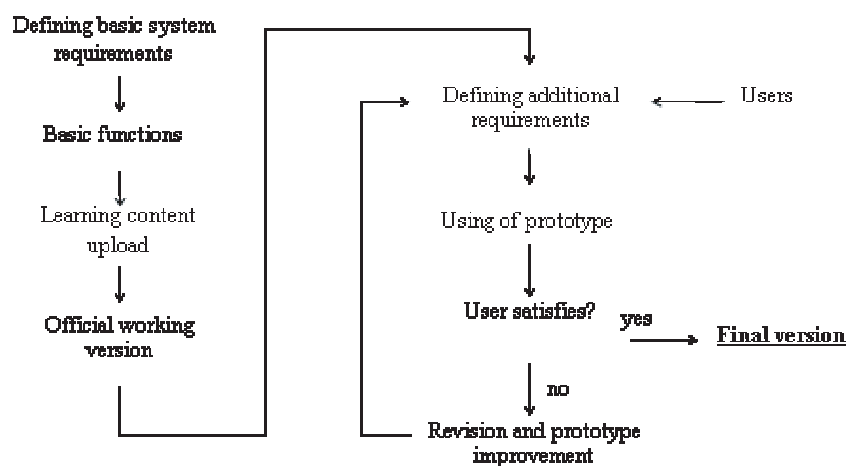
Defining basic system requirements

Basic functions

Learning content upload

Official working version

Defining additional requirements

Users

Using of prototype

User satisfies?

yes

Final version

no

Revision and prototype improvement